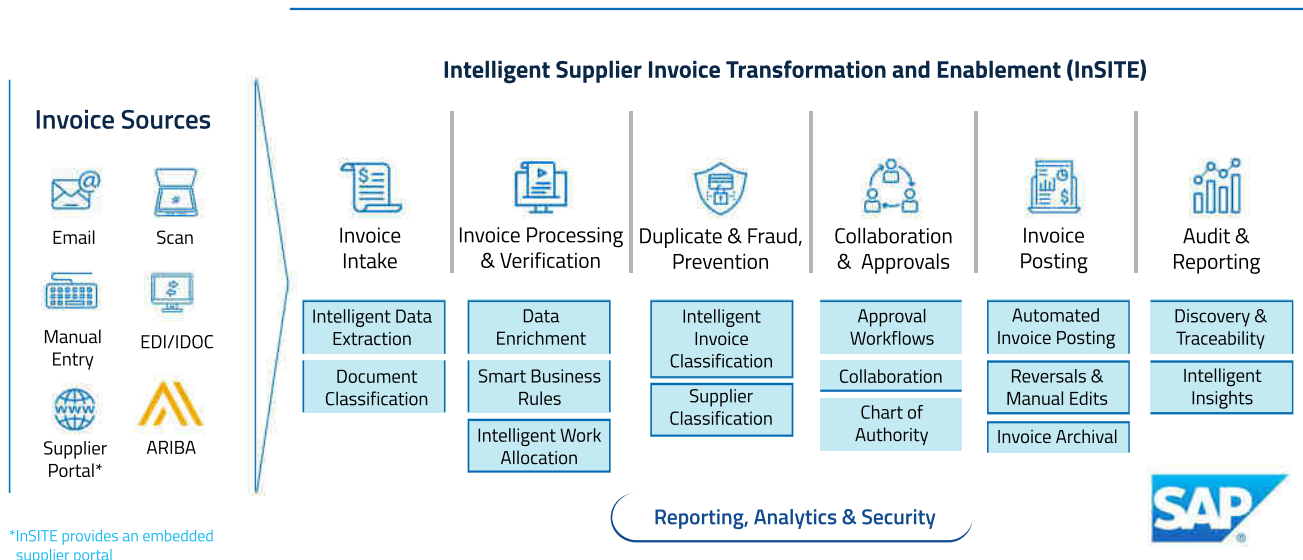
Intelligent Supplier Invoice Transformation and Enablement (InSITE)

Invoice Sources

Email

Scan

Manual Entry

EDI/IDOC

Supplier Portal*

ARIBA

Invoice Intake

Intelligent Data Extraction

Document Classification

Invoice Processing & Verification

Data Enrichment

Smart Business Rules

Intelligent Work Allocation

Duplicate & Fraud, Prevention

Intelligent Invoice Classification

Supplier Classification

Collaboration & Approvals

Approval Workflows

Collaboration

Chart of Authority

Invoice Posting

Automated Invoice Posting

Reversals & Manual Edits

Invoice Archival

Audit & Reporting

Discovery & Traceability

Intelligent Insights

Reporting, Analytics & Security

SAP

*InSITE provides an embedded supplier portal